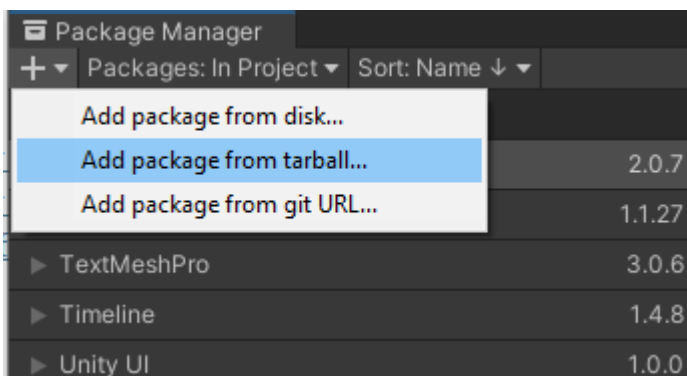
Package Manager
+ ▾ Packages: In Project ▾ Sort: Name ↓ ▾

Add package from disk...
Add package from tarball...
Add package from git URL...

2.0.7
1.1.27
TextMeshPro 3.0.6
Timeline 1.4.8
Unity UI 1.0.0